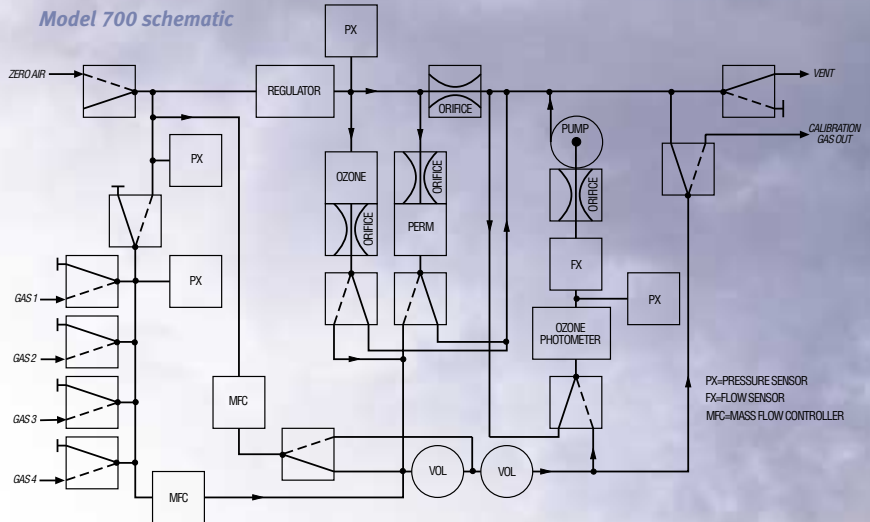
Model 700 schematic

PX

ZERO AIR

REGULATOR

ORIFICE

VENT

CALIBRATION GAS OUT

PUMP

PX

OZONE

ORIFICE

ORIFICE

ORIFICE

PERM

GAS 1

PX

FX

PX

GAS 2

OZONE PHOTOMETER

GAS 3

MFC

PX=PRESSURE SENSOR
FX=FLOW SENSOR
MFC=MASS FLOW CONTROLLER

GAS 4

VOL

VOL

MFC